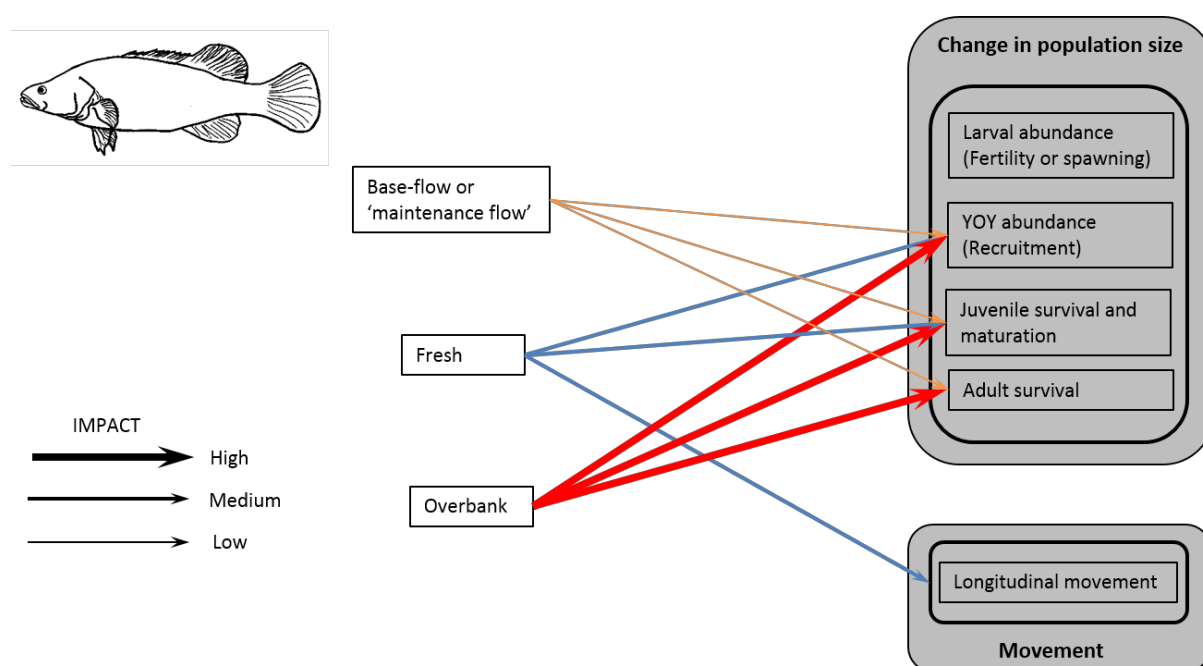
Base-flow or 'maintenance flow'

Fresh

Overbank

IMPACT

High

Medium

Low

Change in population size

Larval abundance (Fertility or spawning)

YOY abundance (Recruitment)

Juvenile survival and maturation

Adult survival

Longitudinal movement

Movement